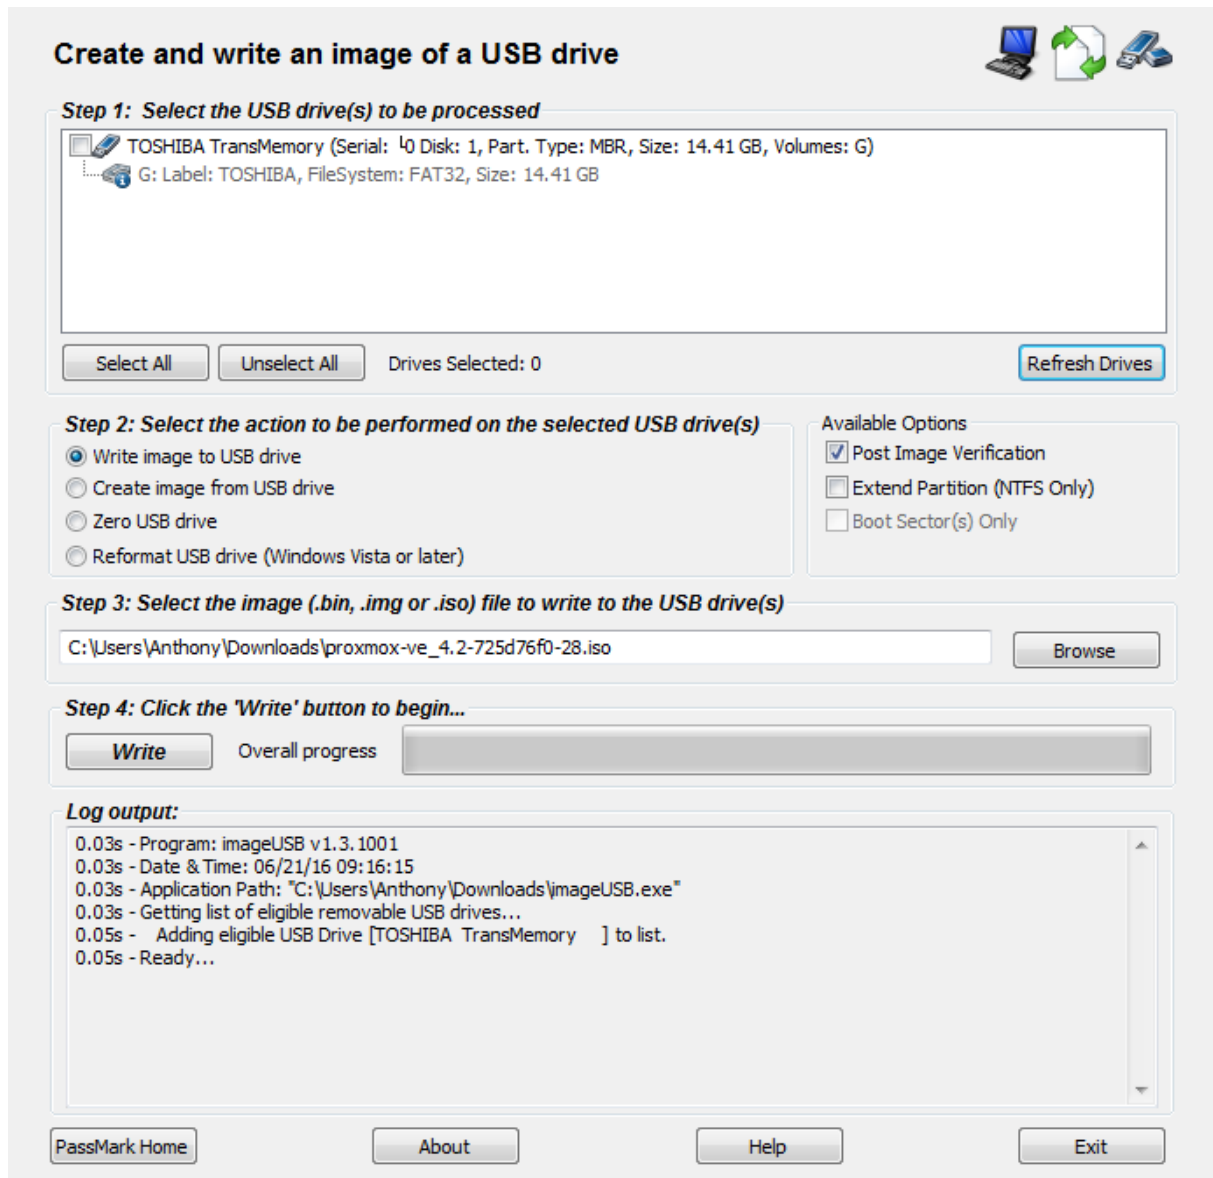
Create and write an image of a USB drive

Step 1: Select the USB drive(s) to be processed

TOSHIBA TransMemory (Serial: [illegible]0 Disk: 1, Part. Type: MBR, Size: 14.41 GB, Volumes: G)
G: Label: TOSHIBA, FileSystem: FAT32, Size: 14.41 GB

Select All | Unselect All | Drives Selected: 0 | Refresh Drives

Step 2: Select the action to be performed on the selected USB drive(s)
Write image to USB drive
Create image from USB drive
Zero USB drive
Reformat USB drive (Windows Vista or later)

Available Options
Post Image Verification
Extend Partition (NTFS Only)
Boot Sector(s) Only

Step 3: Select the image (.bin, .img or .iso) file to write to the USB drive(s)
C:\Users\Anthony\Downloads\proxmox-ve_4.2-725d76f0-28.iso
Browse

Step 4: Click the 'Write' button to begin...
Write
Overall progress

Log output:
0.03s - Program: imageUSB v1.3.1001
0.03s - Date & Time: 06/21/16 09:16:15
0.03s - Application Path: "C:\Users\Anthony\Downloads\imageUSB.exe"
0.03s - Getting list of eligible removable USB drives...
0.05s - Adding eligible USB Drive [TOSHIBA TransMemory ] to list.
0.05s - Ready...

PassMark Home | About | Help | Exit